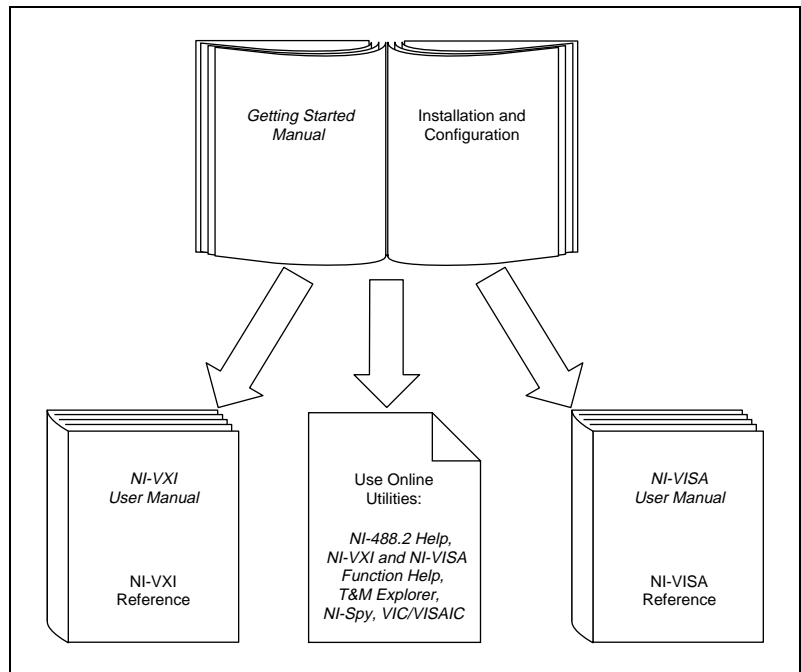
Getting Started Manual

Installation and Configuration

NI-VXI User Manual

NI-VXI Reference

Use Online Utilities:

NI-488.2 Help, NI-VXI and NI-VISA Function Help, T&M Explorer, NI-Spy, VIC/VISAIC

NI-VISA User Manual

NI-VISA Reference